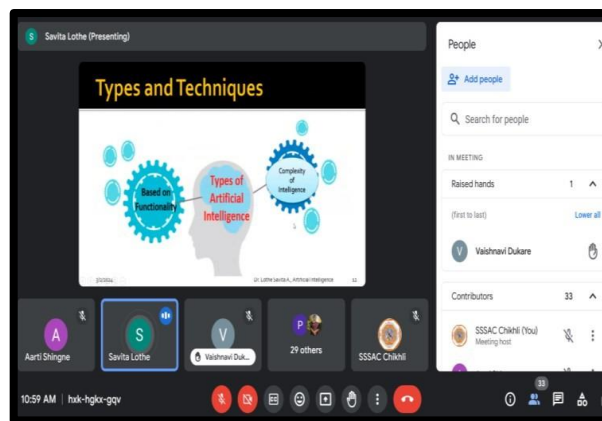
S Savita Lothe (Presenting)

Types and Techniques

Based on Functionality

Types of Artificial Intelligence

Complexity of Intelligence

Dr. Lothe Savita A., Artificial Intelligence

People

Add people

Search for people

IN MEETING

Raised hands 1

(first to last)

Lower all

V Vaishnavi Dukare

Contributors 33

SSSAC Chikhli (You)

Meeting host

A Aarti Shingne

S Savita Lothe

V Vaishnavi Duk...

P 29 others

SSSAC Chikhli

10:59 AM | hxk-hgkx-gqv

33